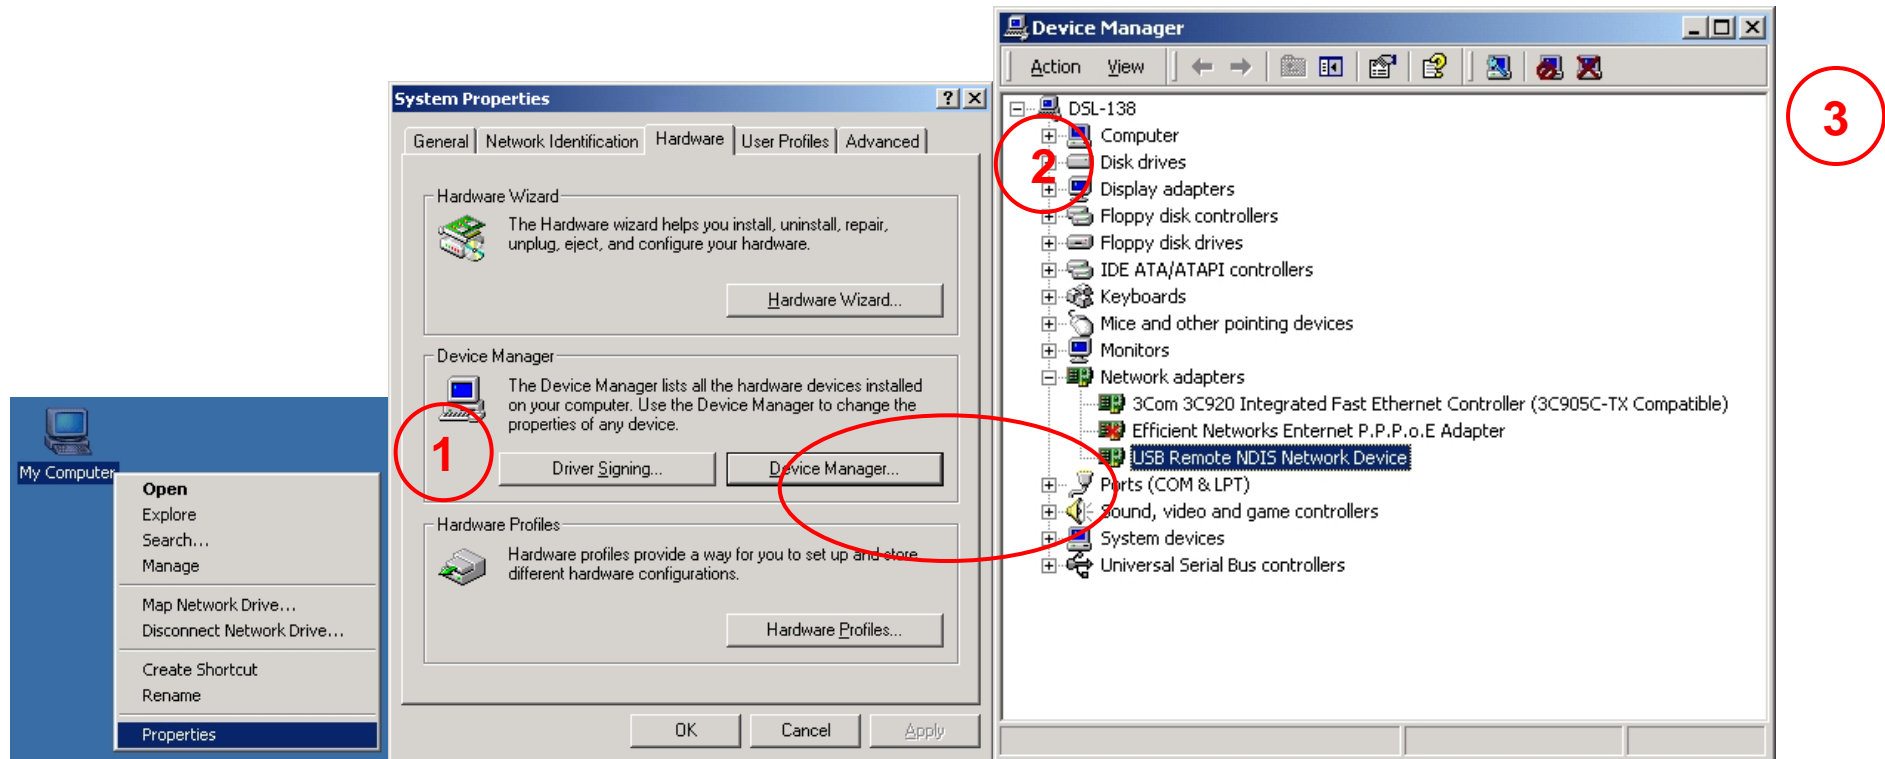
My Computer

Open
Explore
Search...
Manage

Map Network Drive...
Disconnect Network Drive...

Create Shortcut
Rename

Properties

System Properties

General | Network Identification | Hardware | User Profiles | Advanced

Hardware Wizard

The Hardware wizard helps you install, uninstall, repair, unplug, eject, and configure your hardware.

Hardware Wizard...

Device Manager

The Device Manager lists all the hardware devices installed on your computer. Use the Device Manager to change the properties of any device.

Driver Signing... Device Manager...

Hardware Profiles

Hardware profiles provide a way for you to set up and store different hardware configurations.

Hardware Profiles...

OK Cancel Apply

1

Device Manager

Action View

DSL-138
Computer
Disk drives
Display adapters
Floppy disk controllers
Floppy disk drives
IDE ATA/ATAPI controllers
Keyboards
Mice and other pointing devices
Monitors
Network adapters
3Com 3C920 Integrated Fast Ethernet Controller (3C905C-TX Compatible)
Efficient Networks Enternet P.P.P.o.E Adapter
USB Remote NDIS Network Device
Ports (COM & LPT)
Sound, video and game controllers
System devices
Universal Serial Bus controllers

2

3